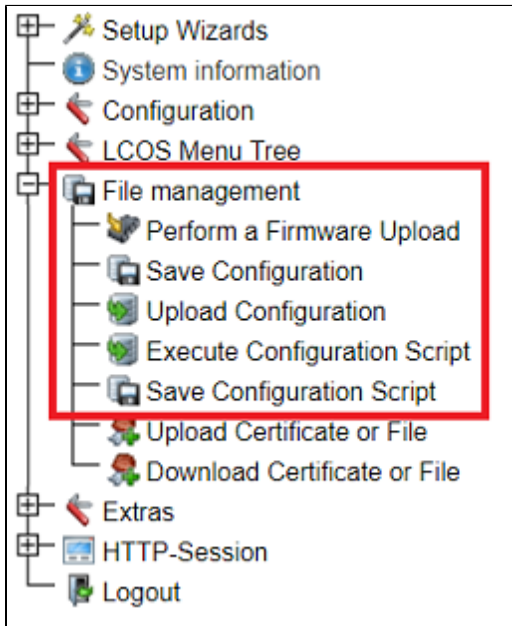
Setup Wizards
System information
Configuration
LCOS Menu Tree
File management
Perform a Firmware Upload
Save Configuration
Upload Configuration
Execute Configuration Script
Save Configuration Script
Upload Certificate or File
Download Certificate or File
Extras
HTTP-Session
Logout